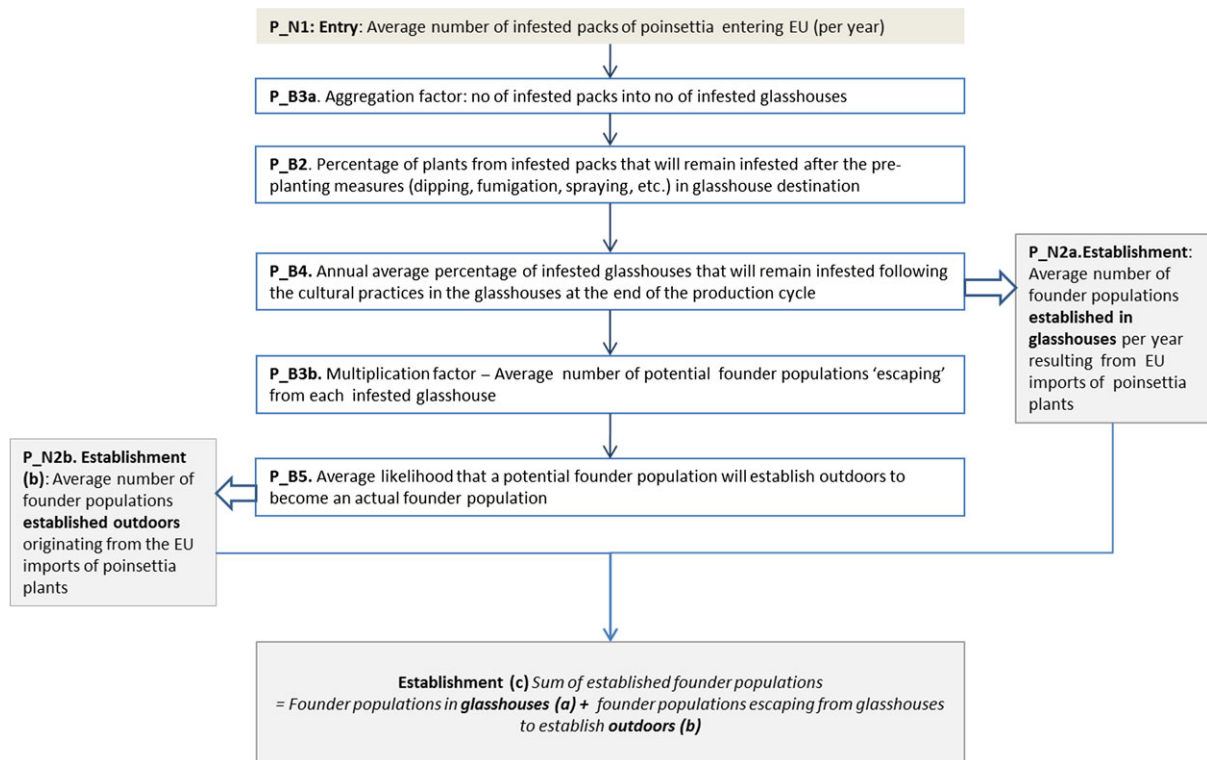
P_N1: Entry: Average number of infested packs of poinsettia entering EU (per year)

P_B3a. Aggregation factor: no of infested packs into no of infested glasshouses

P_B2. Percentage of plants from infested packs that will remain infested after the pre-planting measures (dipping, fumigation, spraying, etc.) in glasshouse destination

P_B4. Annual average percentage of infested glasshouses that will remain infested following the cultural practices in the glasshouses at the end of the production cycle

P_N2a.Establishment: Average number of founder populations established in glasshouses per year resulting from EU imports of poinsettia plants

P_B3b. Multiplication factor – Average number of potential founder populations 'escaping' from each infested glasshouse

P_N2b. Establishment (b): Average number of founder populations established outdoors originating from the EU imports of poinsettia plants

P_B5. Average likelihood that a potential founder population will establish outdoors to become an actual founder population

Establishment (c) Sum of established founder populations = Founder populations in glasshouses (a) + founder populations escaping from glasshouses to establish outdoors (b)